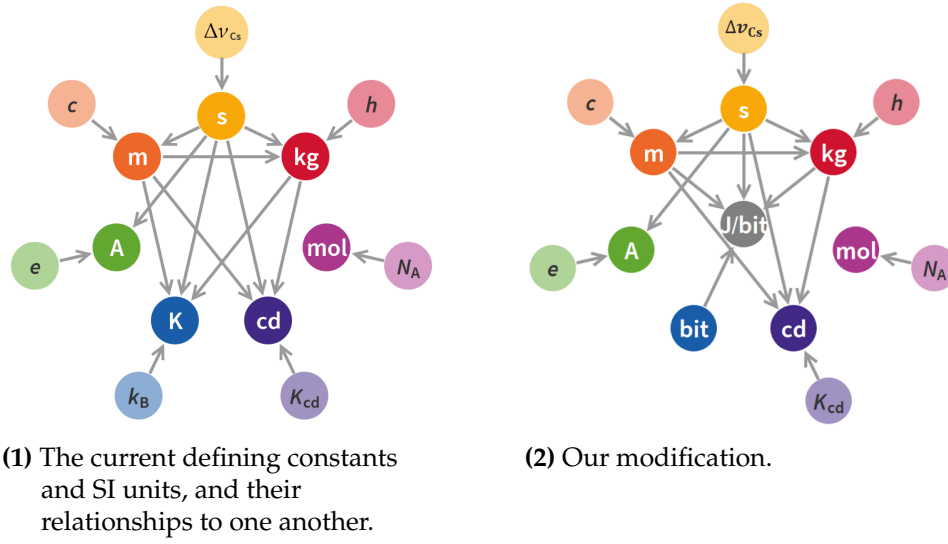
$\Delta\nu_{Cs}$

c

s

h

m

kg

e

A

mol

$N_A$

K

cd

$k_B$

$K_{cd}$

**(1)** The current defining constants and SI units, and their relationships to one another.

$\Delta\nu_{Cs}$

c

s

h

m

kg

J/bit

e

A

mol

$N_A$

bit

cd

$K_{cd}$

**(2)** Our modification.